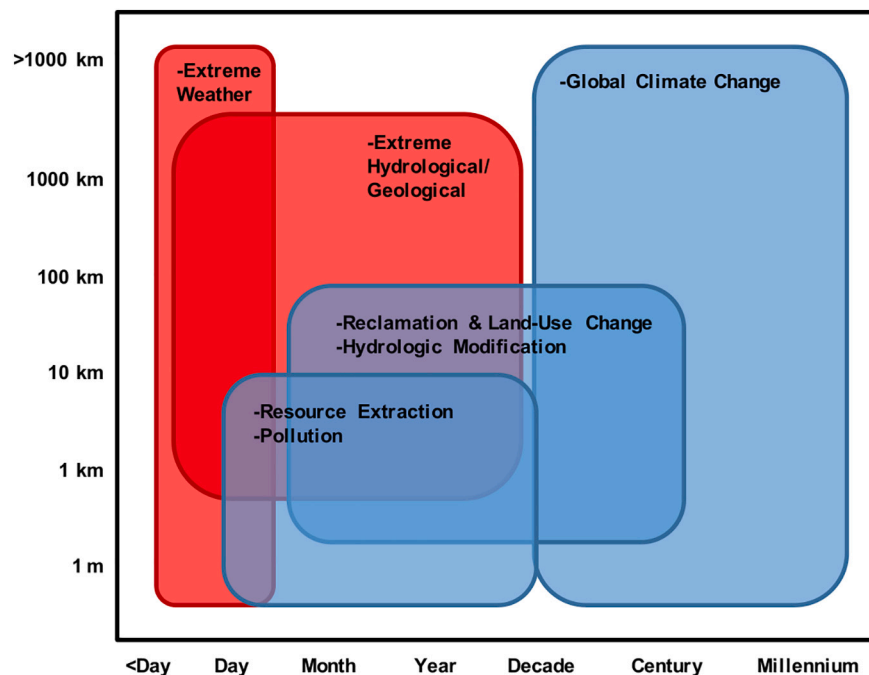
>1000 km
1000 km
100 km
10 km
1 km
1 m

-Extreme Weather

-Extreme Hydrological/ Geological

-Global Climate Change

-Reclamation & Land-Use Change
-Hydrologic Modification

-Resource Extraction
-Pollution

<Day Day Month Year Decade Century Millennium